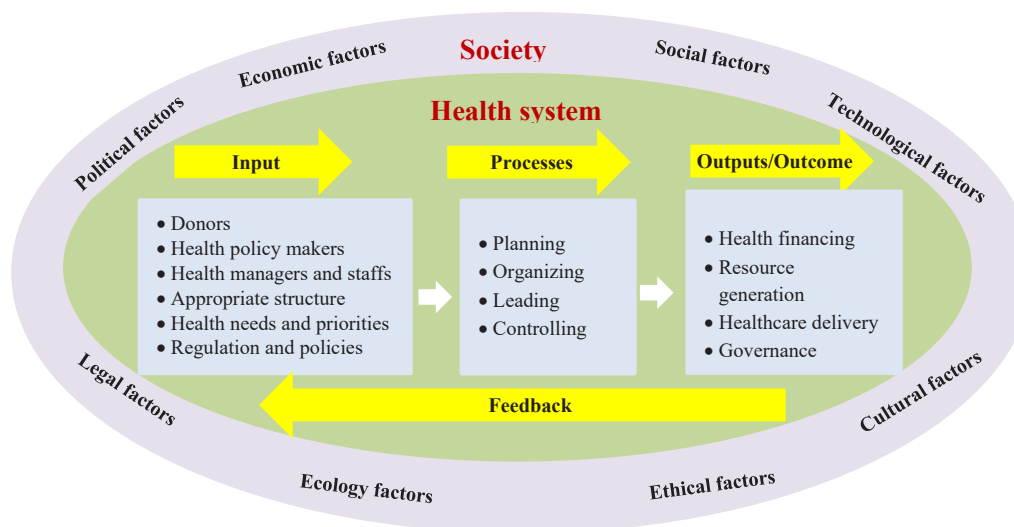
Society

Economic factors

Social factors

Political factors

Technological factors

Health system

Input

Processes

Outputs/Outcome

• Donors
• Health policy makers
• Health managers and staffs
• Appropriate structure
• Health needs and priorities
• Regulation and policies

• Planning
• Organizing
• Leading
• Controlling

• Health financing
• Resource generation
• Healthcare delivery
• Governance

Feedback

Legal factors

Cultural factors

Ecology factors

Ethical factors